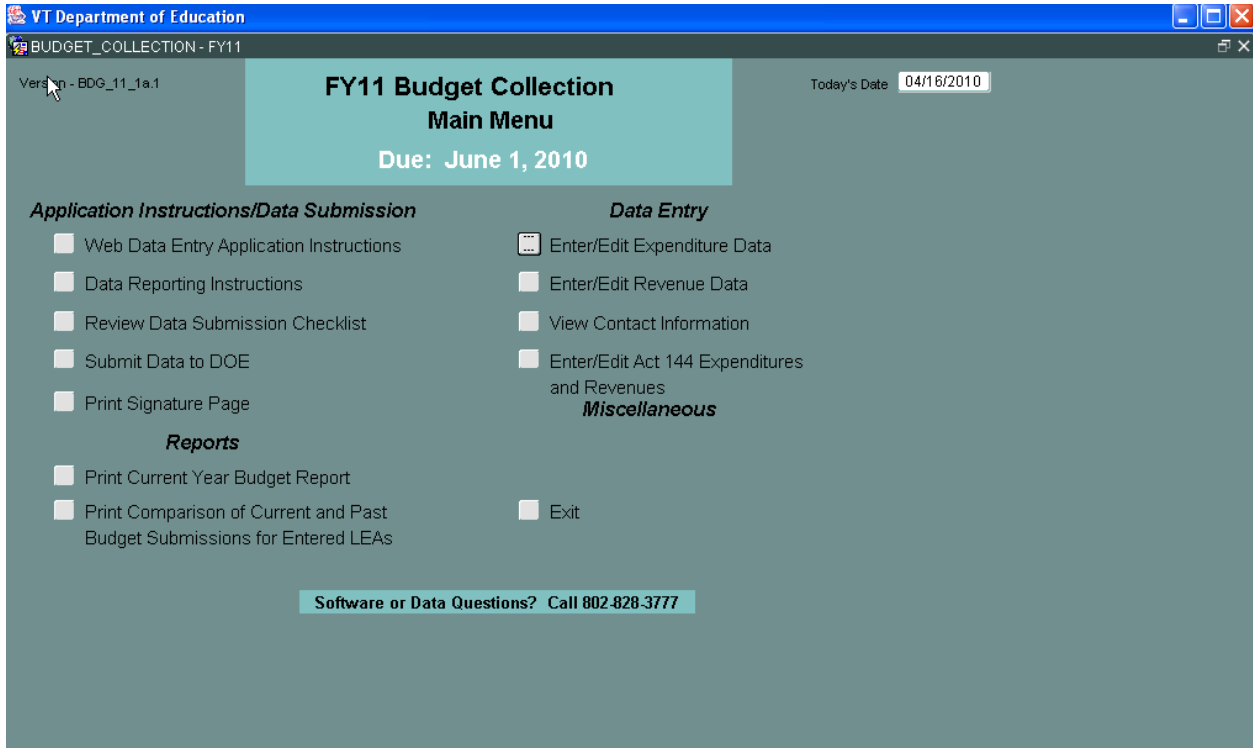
VT Department of Education

BUDGET_COLLECTION - FY11

Vers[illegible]n - BDG_11_1a.1

FY11 Budget Collection
Main Menu
Due: June 1, 2010

Today's Date 04/16/2010

Application Instructions/Data Submission

Web Data Entry Application Instructions

Data Reporting Instructions

Review Data Submission Checklist

Submit Data to DOE

Print Signature Page

Reports

Print Current Year Budget Report

Print Comparison of Current and Past Budget Submissions for Entered LEAs

Data Entry

Enter/Edit Expenditure Data

Enter/Edit Revenue Data

View Contact Information

Enter/Edit Act 144 Expenditures and Revenues

Miscellaneous

Exit

Software or Data Questions? Call 802-828-3777